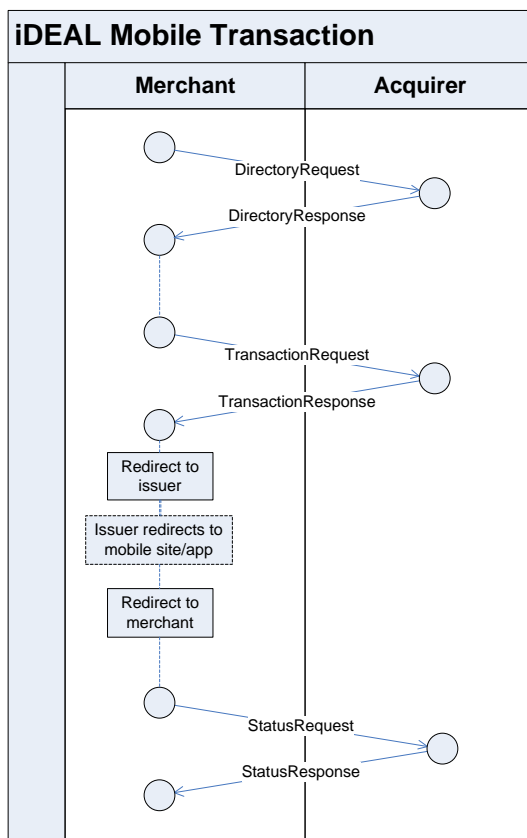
iDEAL Mobile Transaction

Merchant

Acquirer

DirectoryRequest

DirectoryResponse

TransactionRequest

TransactionResponse

Redirect to issuer

Issuer redirects to mobile site/app

Redirect to merchant

StatusRequest

StatusResponse